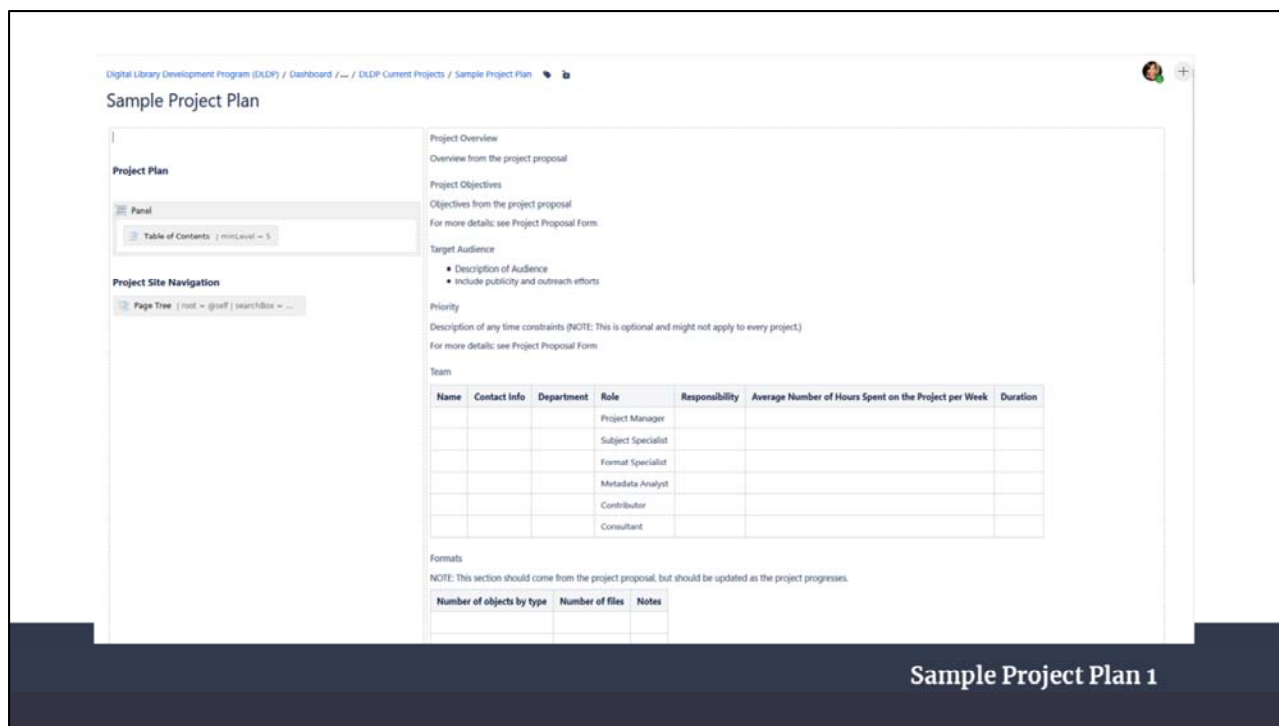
Digital Library Development Program (DLDP) / Dashboard / ... / DLDP Current Projects / Sample Project Plan

Sample Project Plan

Project Plan

Panel

Table of Contents | minLevel = 5

Project Site Navigation

Page Tree | root = @self | searchBox = ...

Project Overview

Overview from the project proposal

Project Objectives

Objectives from the project proposal

For more details: see Project Proposal Form

Target Audience

- Description of Audience
- Include publicity and outreach efforts

Priority

Description of any time constraints (NOTE: This is optional and might not apply to every project.)

For more details: see Project Proposal Form

Team

| Name | Contact Info | Department | Role | Responsibility | Average Number of Hours Spent on the Project per Week | Duration |
|---|---|---|---|---|---|---|
| | | | Project Manager | | | |
| | | | Subject Specialist | | | |
| | | | Format Specialist | | | |
| | | | Metadata Analyst | | | |
| | | | Contributor | | | |
| | | | Consultant | | | |

Formats

NOTE: This section should come from the project proposal, but should be updated as the project progresses.

| Number of objects by type | Number of files | Notes |
|---|---|---|
| | | |
| | | |

Sample Project Plan 1